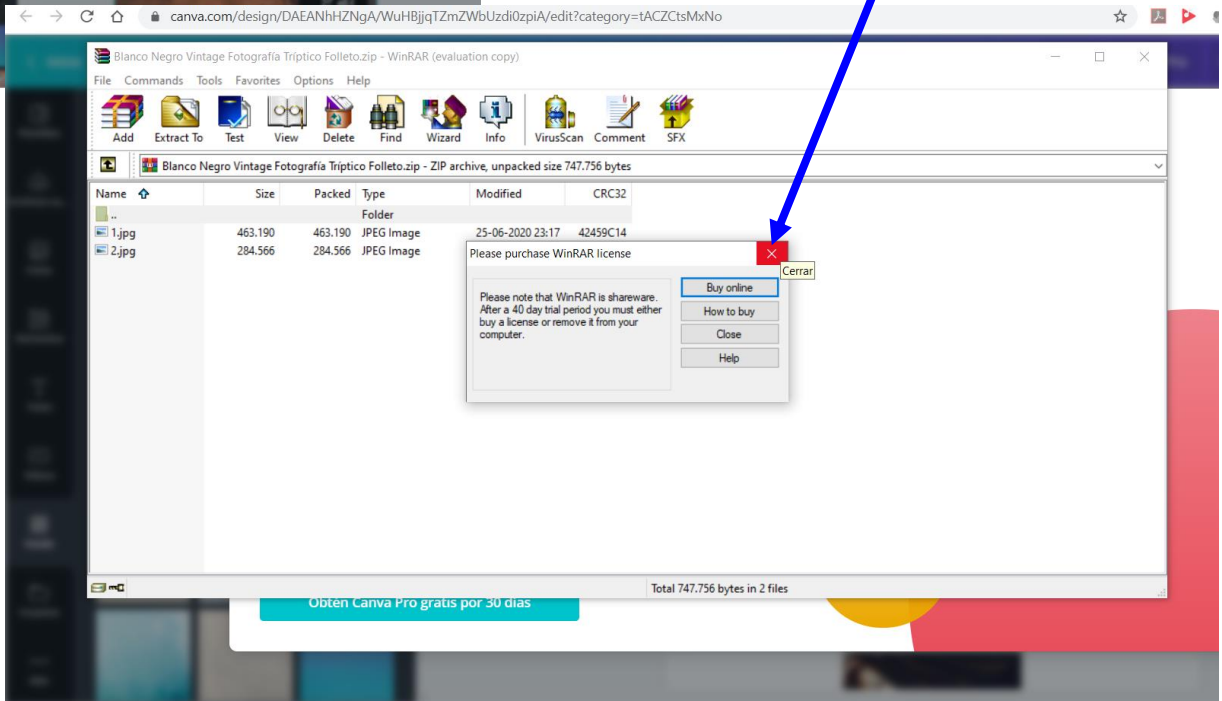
canva.com/design/DAEANhHZNgA/WuHBjjqTZmZWbUzdi0zpiA/edit?category=tACZCtsMxNo

Blanco Negro Vintage Fotografía Tríptico Folleto.zip - WinRAR (evaluation copy)

File Commands Tools Favorites Options Help

Add Extract To Test View Delete Find Wizard Info VirusScan Comment SFX

Blanco Negro Vintage Fotografía Tríptico Folleto.zip - ZIP archive, unpacked size 747.756 bytes

| Name | Size | Packed | Type | Modified | CRC32 |
|---|---|---|---|---|---|
| .. | | | Folder | | |
| 1.jpg | 463.190 | 463.190 | JPEG Image | 25-06-2020 23:17 | 42459C14 |
| 2.jpg | 284.566 | 284.566 | JPEG Image | | |

Please purchase WinRAR license

Cerrar

Please note that WinRAR is shareware. After a 40 day trial period you must either buy a license or remove it from your computer.

Buy online
How to buy
Close
Help

Total 747.756 bytes in 2 files

Obtén Canva Pro gratis por 30 días